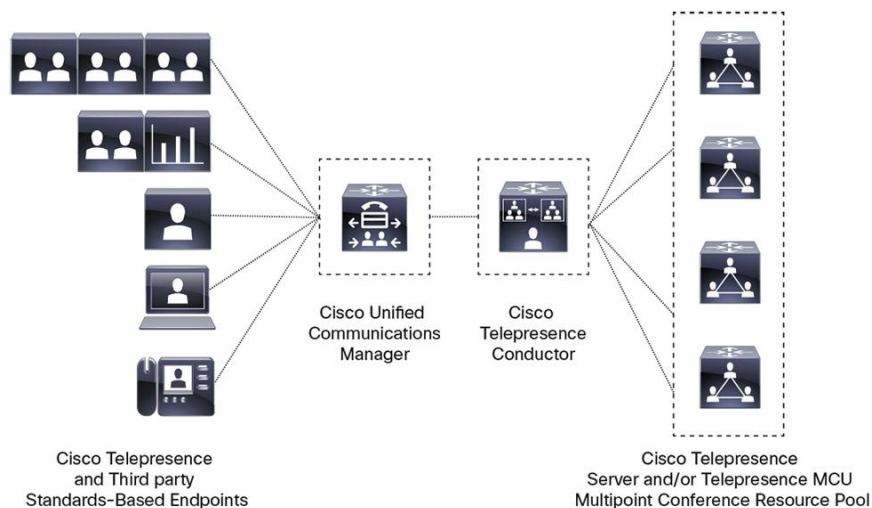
Cisco Unified Communications Manager

Cisco Telepresence Conductor

Cisco Telepresence and Third party Standards-Based Endpoints

Cisco Telepresence Server and/or Telepresence MCU Multipoint Conference Resource Pool